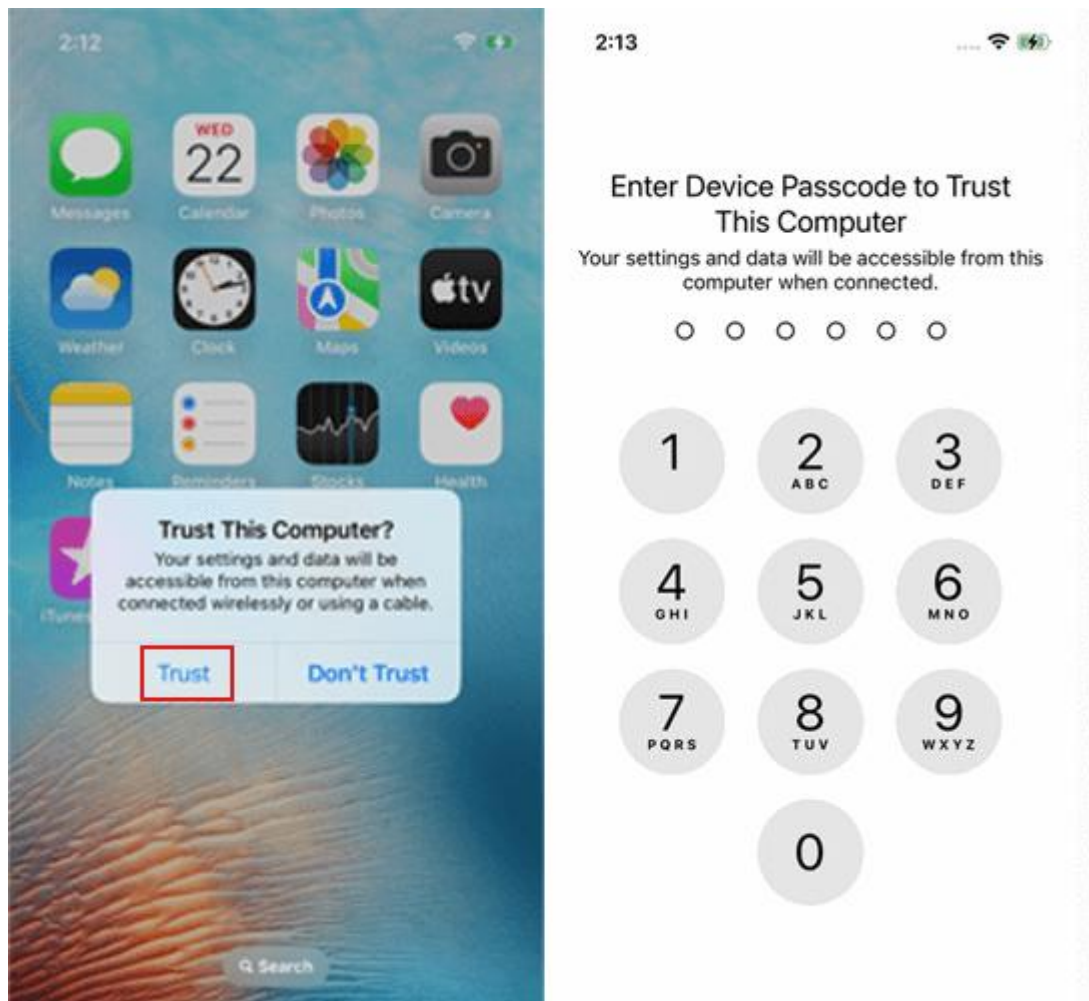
2:12

WED
22

Messages Calendar Photos Camera

tv

Weather Clock Maps Videos

Notes Reminders Stocks Health

iTunes

Trust This Computer?
Your settings and data will be accessible from this computer when connected wirelessly or using a cable.

Trust Don't Trust

Search

2:13

Enter Device Passcode to Trust This Computer
Your settings and data will be accessible from this computer when connected.

1
2 ABC
3 DEF
4 GHI
5 JKL
6 MNO
7 PQRS
8 TUV
9 WXYZ
0